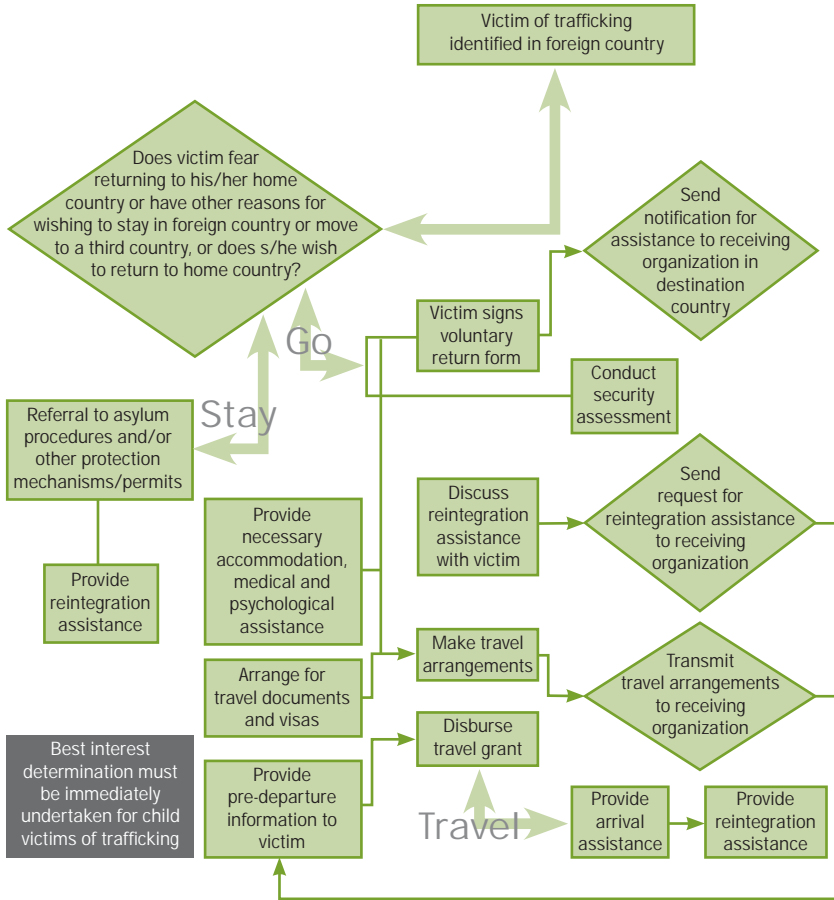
Victim of trafficking identified in foreign country

Does victim fear returning to his/her home country or have other reasons for wishing to stay in foreign country or move to a third country, or does s/he wish to return to home country?

Send notification for assistance to receiving organization in destination country

Go

Victim signs voluntary return form

Conduct security assessment

Stay

Referral to asylum procedures and/or other protection mechanisms/permits

Provide reintegration assistance

Provide necessary accommodation, medical and psychological assistance

Discuss reintegration assistance with victim

Send request for reintegration assistance to receiving organization

Arrange for travel documents and visas

Make travel arrangements

Transmit travel arrangements to receiving organization

Best interest determination must be immediately undertaken for child victims of trafficking

Provide pre-departure information to victim

Disburse travel grant

Travel

Provide arrival assistance

Provide reintegration assistance